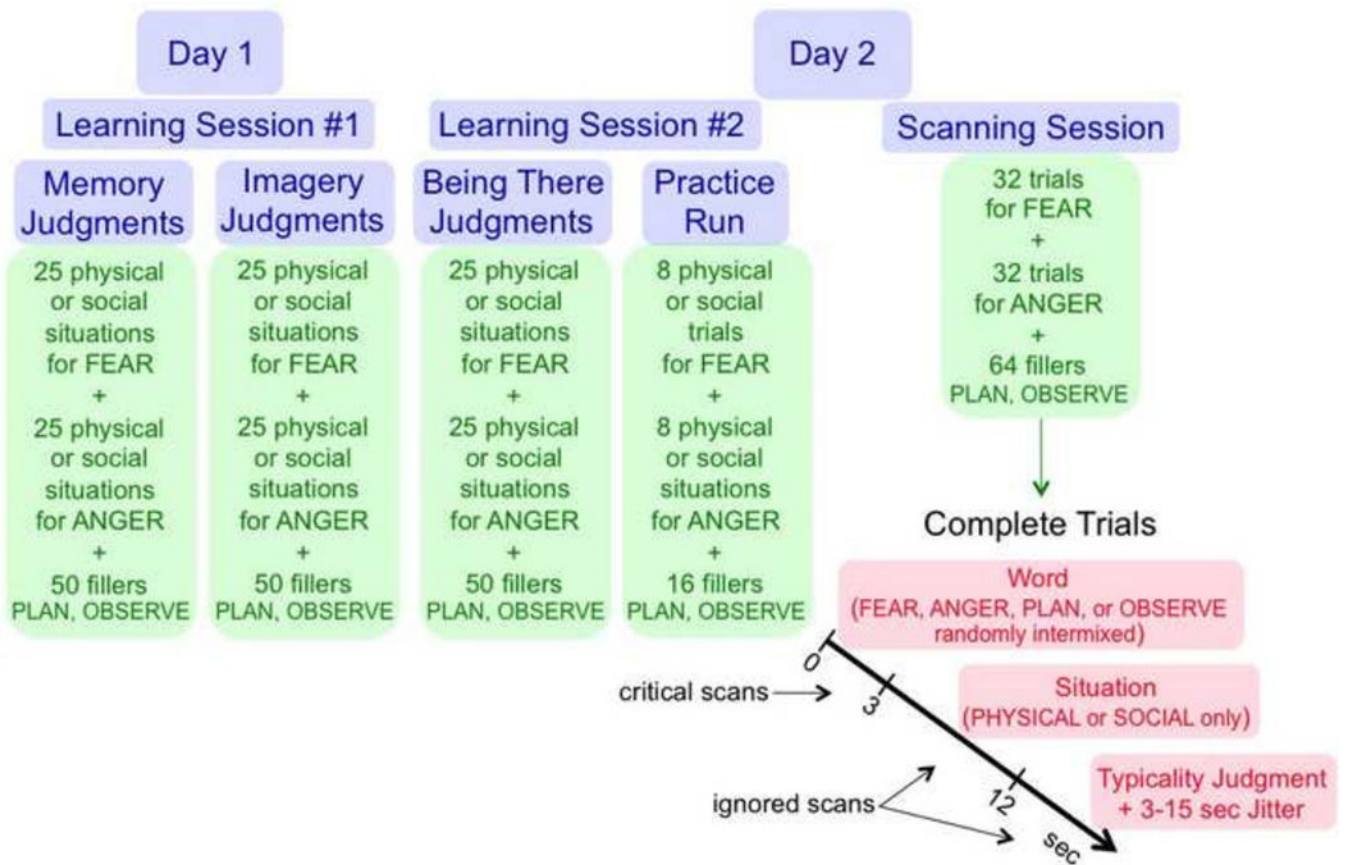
Day 1

Day 2

Learning Session #1

Learning Session #2

Scanning Session

Memory Judgments

25 physical or social situations for FEAR + 25 physical or social situations for ANGER + 50 fillers PLAN, OBSERVE

Imagery Judgments

25 physical or social situations for FEAR + 25 physical or social situations for ANGER + 50 fillers PLAN, OBSERVE

Being There Judgments

25 physical or social situations for FEAR + 25 physical or social situations for ANGER + 50 fillers PLAN, OBSERVE

Practice Run

8 physical or social trials for FEAR + 8 physical or social situations for ANGER + 16 fillers PLAN, OBSERVE

32 trials for FEAR + 32 trials for ANGER + 64 fillers PLAN, OBSERVE

Complete Trials

Word (FEAR, ANGER, PLAN, or OBSERVE randomly intermixed)

0

critical scans

3

Situation (PHYSICAL or SOCIAL only)

12

Typicality Judgment + 3-15 sec Jitter

ignored scans

sec